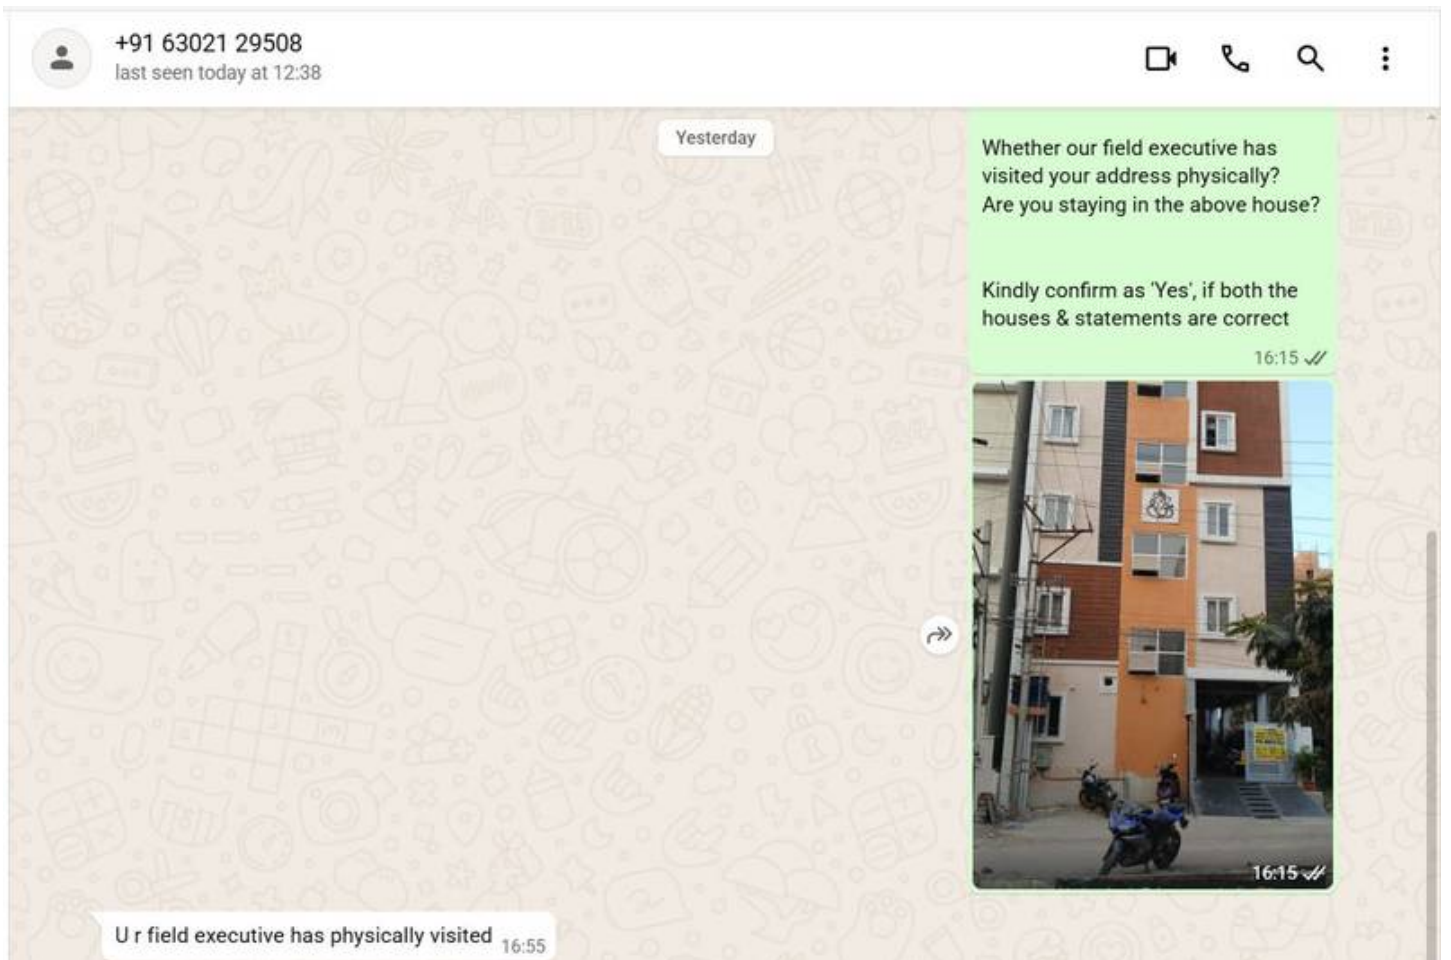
+91 63021 29508
last seen today at 12:38

Yesterday

Whether our field executive has visited your address physically?
Are you staying in the above house?

Kindly confirm as 'Yes', if both the houses & statements are correct
16:15

16:15

U r field executive has physically visited 16:55